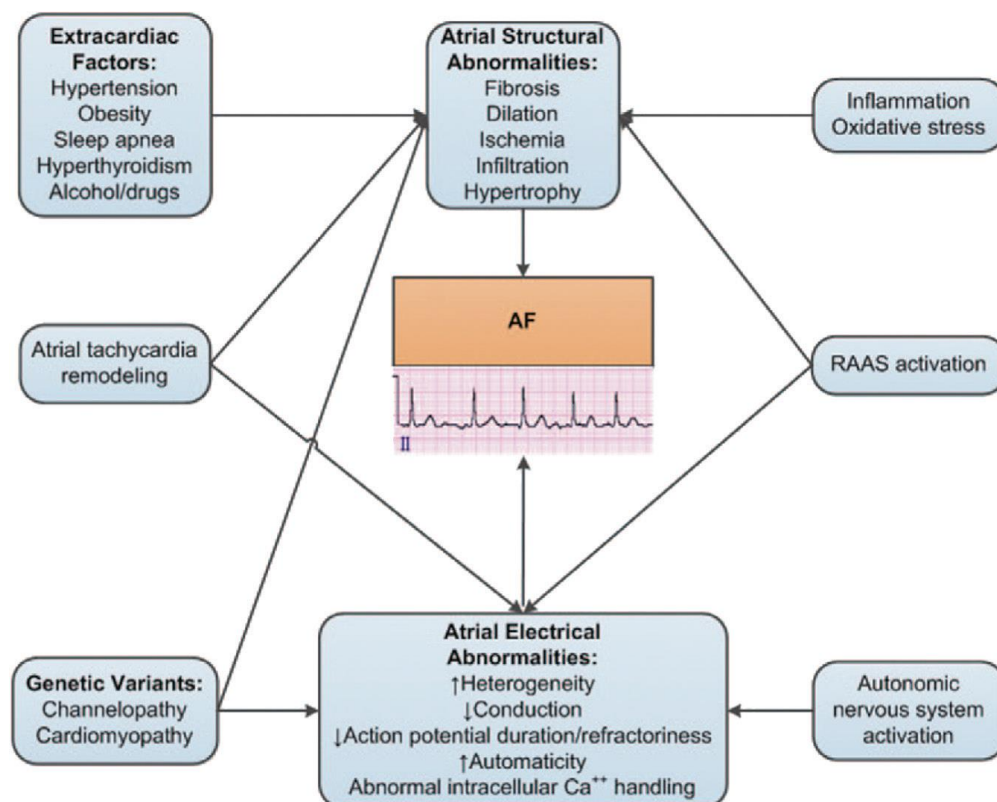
Extracardiac Factors:
Hypertension
Obesity
Sleep apnea
Hyperthyroidism
Alcohol/drugs

Atrial Structural Abnormalities:
Fibrosis
Dilation
Ischemia
Infiltration
Hypertrophy

Inflammation
Oxidative stress

Atrial tachycardia remodeling

AF

II

RAAS activation

Genetic Variants:
Channelopathy
Cardiomyopathy

Atrial Electrical Abnormalities:
↑Heterogeneity
↓Conduction
↓Action potential duration/refractoriness
↑Automaticity
Abnormal intracellular $Ca^{++}$ handling

Autonomic nervous system activation